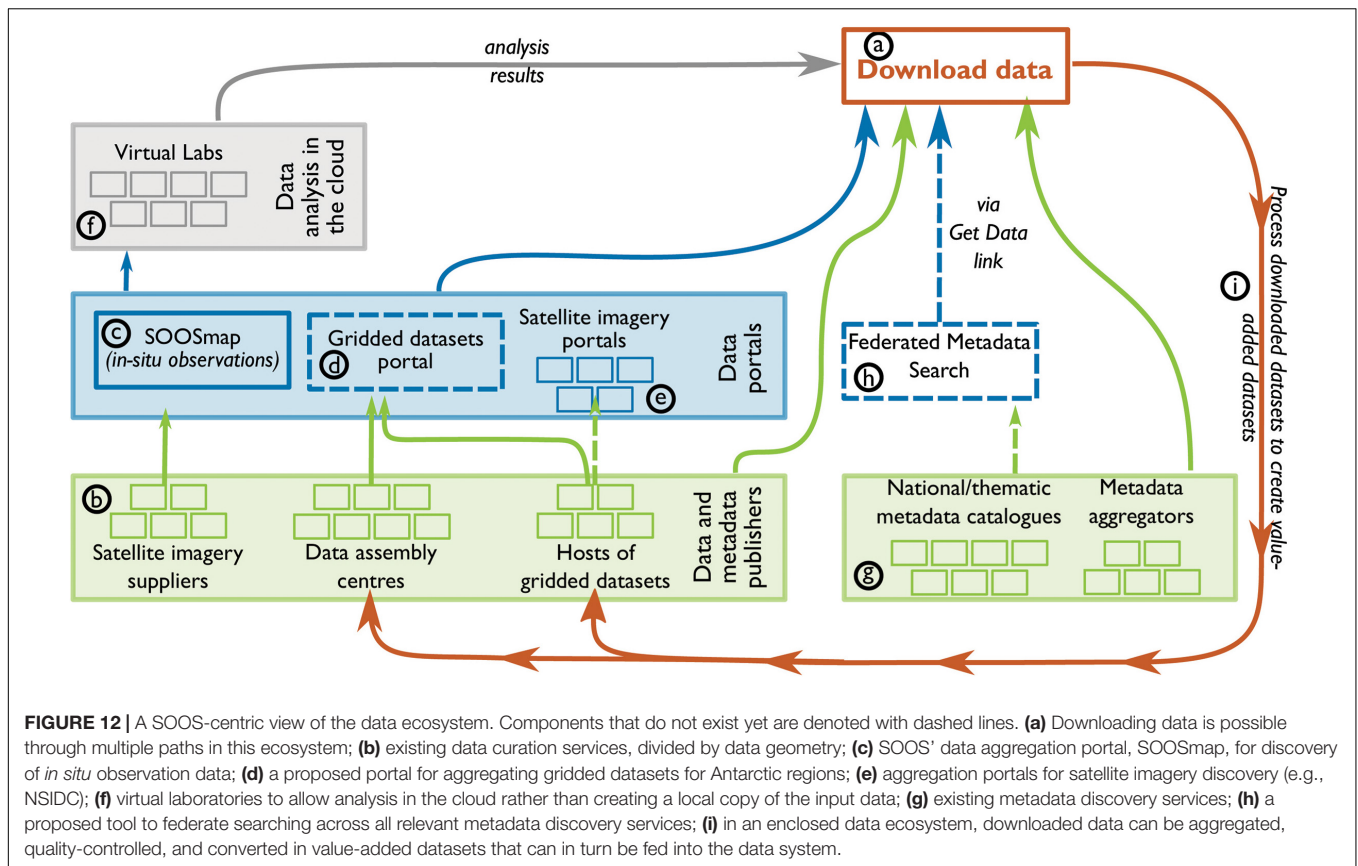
analysis results

a Download data

Virtual Labs

f

Data analysis in the cloud

via Get Data link

Process downloaded datasets to create value-added datasets

i

c SOOSmap (in-situ observations)

Gridded datasets portal d

Satellite imagery portals

e

Data portals

Federated Metadata h Search

b

Satellite imagery suppliers

Data assembly centres

Hosts of gridded datasets

Data and metadata publishers

National/thematic metadata catalogues

Metadata aggregators

g

**FIGURE 12 |** A SOOS-centric view of the data ecosystem. Components that do not exist yet are denoted with dashed lines. **(a)** Downloading data is possible through multiple paths in this ecosystem; **(b)** existing data curation services, divided by data geometry; **(c)** SOOS' data aggregation portal, SOOSmap, for discovery of *in situ* observation data; **(d)** a proposed portal for aggregating gridded datasets for Antarctic regions; **(e)** aggregation portals for satellite imagery discovery (e.g., NSIDC); **(f)** virtual laboratories to allow analysis in the cloud rather than creating a local copy of the input data; **(g)** existing metadata discovery services; **(h)** a proposed tool to federate searching across all relevant metadata discovery services; **(i)** in an enclosed data ecosystem, downloaded data can be aggregated, quality-controlled, and converted in value-added datasets that can in turn be fed into the data system.